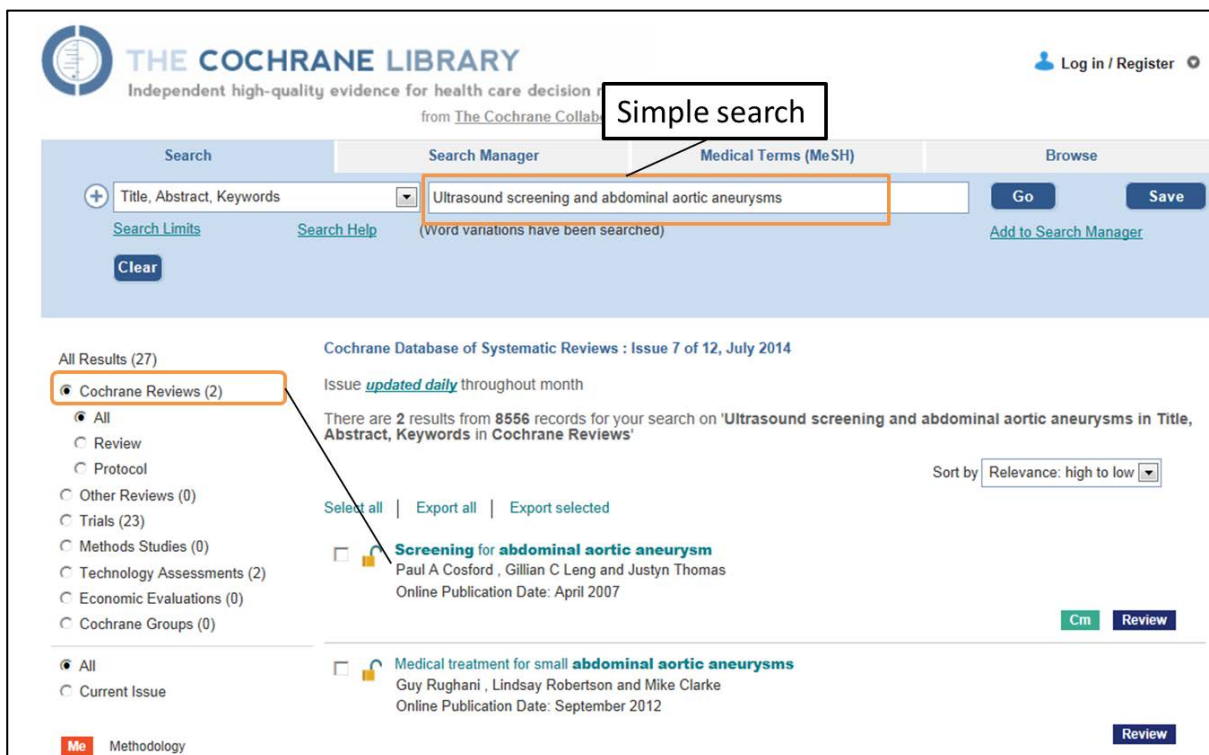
THE COCHRANE LIBRARY
Independent high-quality evidence for health care decision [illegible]
from The Cochrane Collab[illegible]

Simple search

Log in / Register

Search | Search Manager | Medical Terms (MeSH) | Browse

Title, Abstract, Keywords
Ultrasound screening and abdominal aortic aneurysms
Go
Save
Search Limits
Search Help
(Word variations have been searched)
Add to Search Manager
Clear

All Results (27)
Cochrane Reviews (2)
All
Review
Protocol
Other Reviews (0)
Trials (23)
Methods Studies (0)
Technology Assessments (2)
Economic Evaluations (0)
Cochrane Groups (0)

All
Current Issue

Me Methodology

Cochrane Database of Systematic Reviews : Issue 7 of 12, July 2014

Issue updated daily throughout month

There are 2 results from 8556 records for your search on 'Ultrasound screening and abdominal aortic aneurysms in Title, Abstract, Keywords in Cochrane Reviews'

Sort by Relevance: high to low

Select all | Export all | Export selected

Screening for abdominal aortic aneurysm
Paul A Cosford , Gillian C Leng and Justyn Thomas
Online Publication Date: April 2007
Cm Review

Medical treatment for small abdominal aortic aneurysms
Guy Rughani , Lindsay Robertson and Mike Clarke
Online Publication Date: September 2012
Review